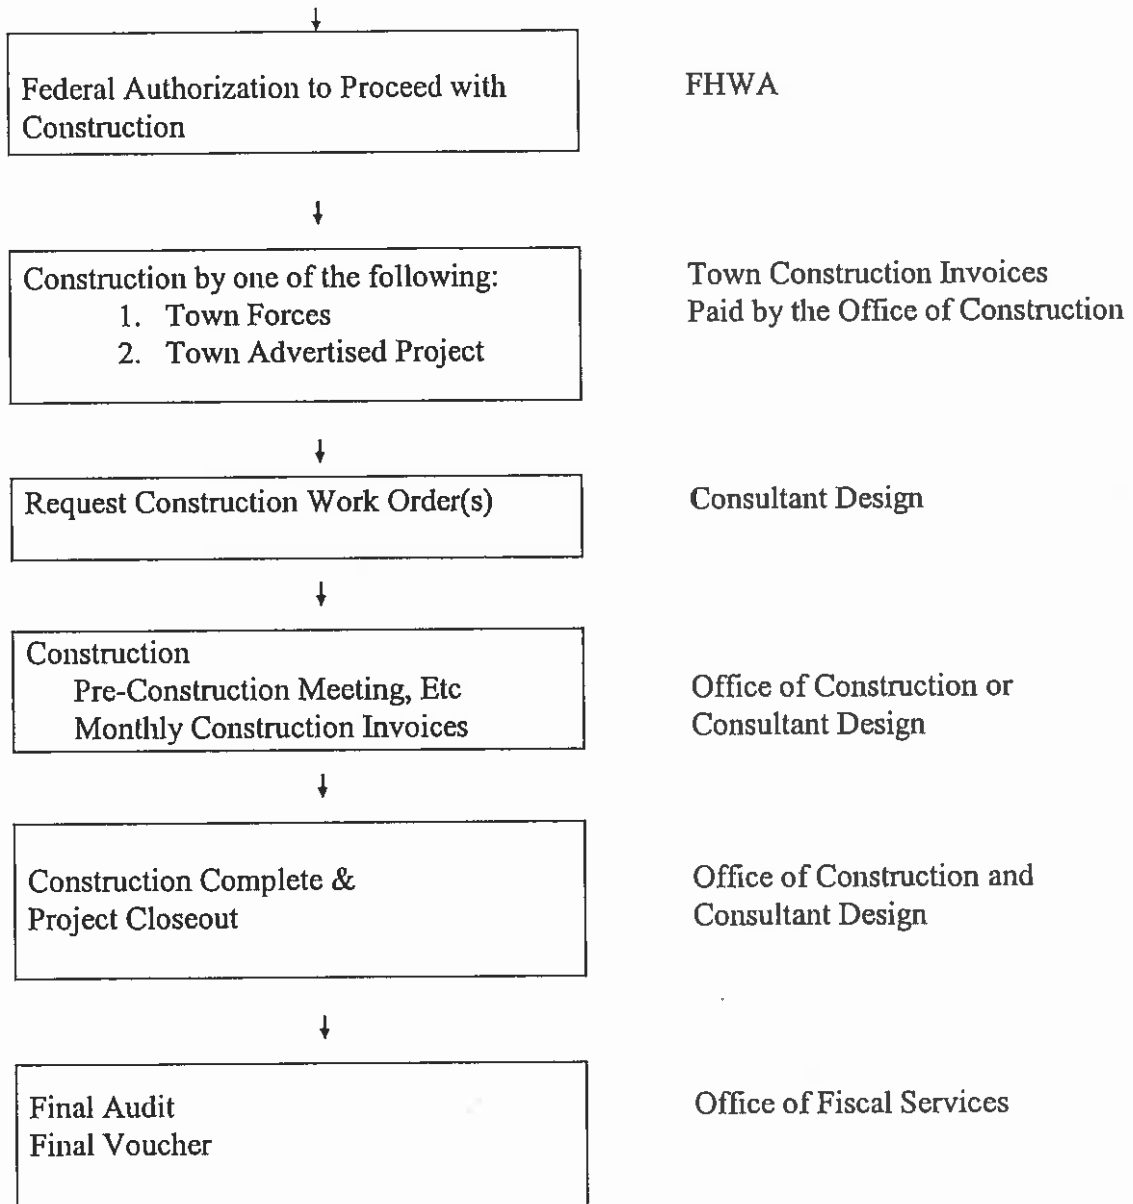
Federal Authorization to Proceed with Construction

FHWA

Construction by one of the following:
1. Town Forces
2. Town Advertised Project

Town Construction Invoices Paid by the Office of Construction

Request Construction Work Order(s)

Consultant Design

Construction
Pre-Construction Meeting, Etc
Monthly Construction Invoices

Office of Construction or Consultant Design

Construction Complete & Project Closeout

Office of Construction and Consultant Design

Final Audit
Final Voucher

Office of Fiscal Services